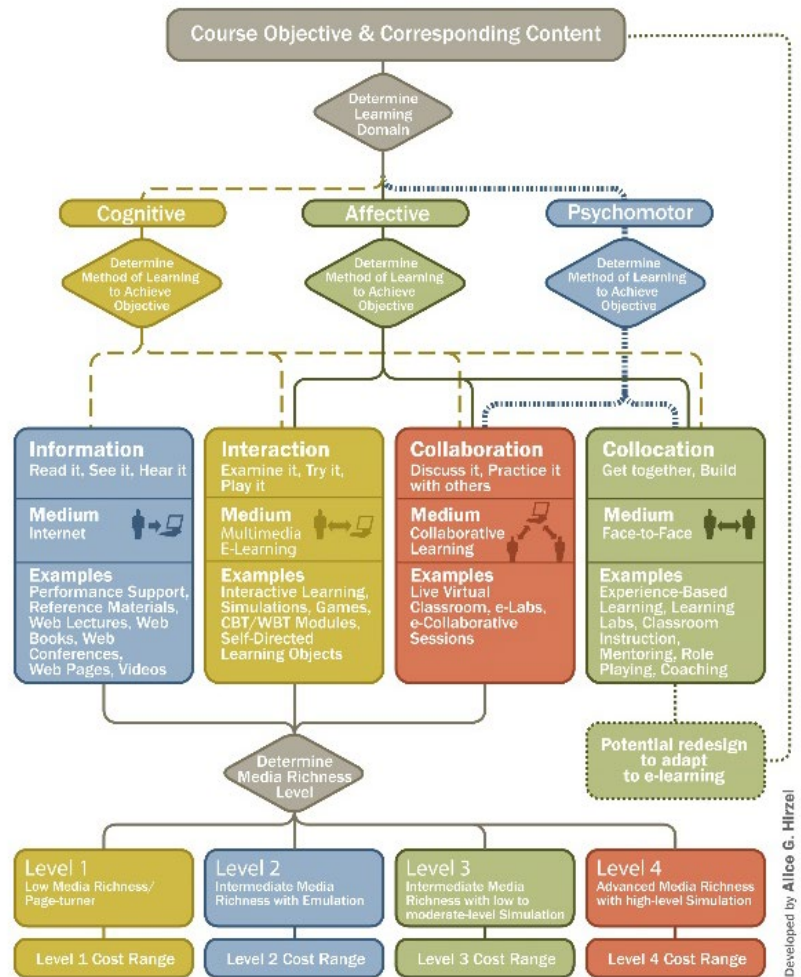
Course Objective & Corresponding Content

Determine Learning Domain

Cognitive

Affective

Psychomotor

Determine Method of Learning to Achieve Objective

Determine Method of Learning to Achieve Objective

Determine Method of Learning to Achieve Objective

Information
Read it, See it, Hear it

Medium
Internet

Examples
Performance Support, Reference Materials, Web Lectures, Web Books, Web Conferences, Web Pages, Videos

Interaction
Examine it, Try it, Play it

Medium
Multimedia E-Learning

Examples
Interactive Learning, Simulations, Games, CBT/WBT Modules, Self-Directed Learning Objects

Collaboration
Discuss it, Practice it with others

Medium
Collaborative Learning

Examples
Live Virtual Classroom, e-Labs, e-Collaborative Sessions

Collocation
Get together, Build

Medium
Face-to-Face

Examples
Experience-Based Learning, Learning Labs, Classroom Instruction, Mentoring, Role Playing, Coaching

Potential redesign to adapt to e-learning

Determine Media Richness Level

Level 1
Low Media Richness/ Page-turner

Level 2
Intermediate Media Richness with Emulation

Level 3
Intermediate Media Richness with low to moderate-level Simulation

Level 4
Advanced Media Richness with high-level Simulation

Level 1 Cost Range

Level 2 Cost Range

Level 3 Cost Range

Level 4 Cost Range

Developed by Alice G. Hirzel